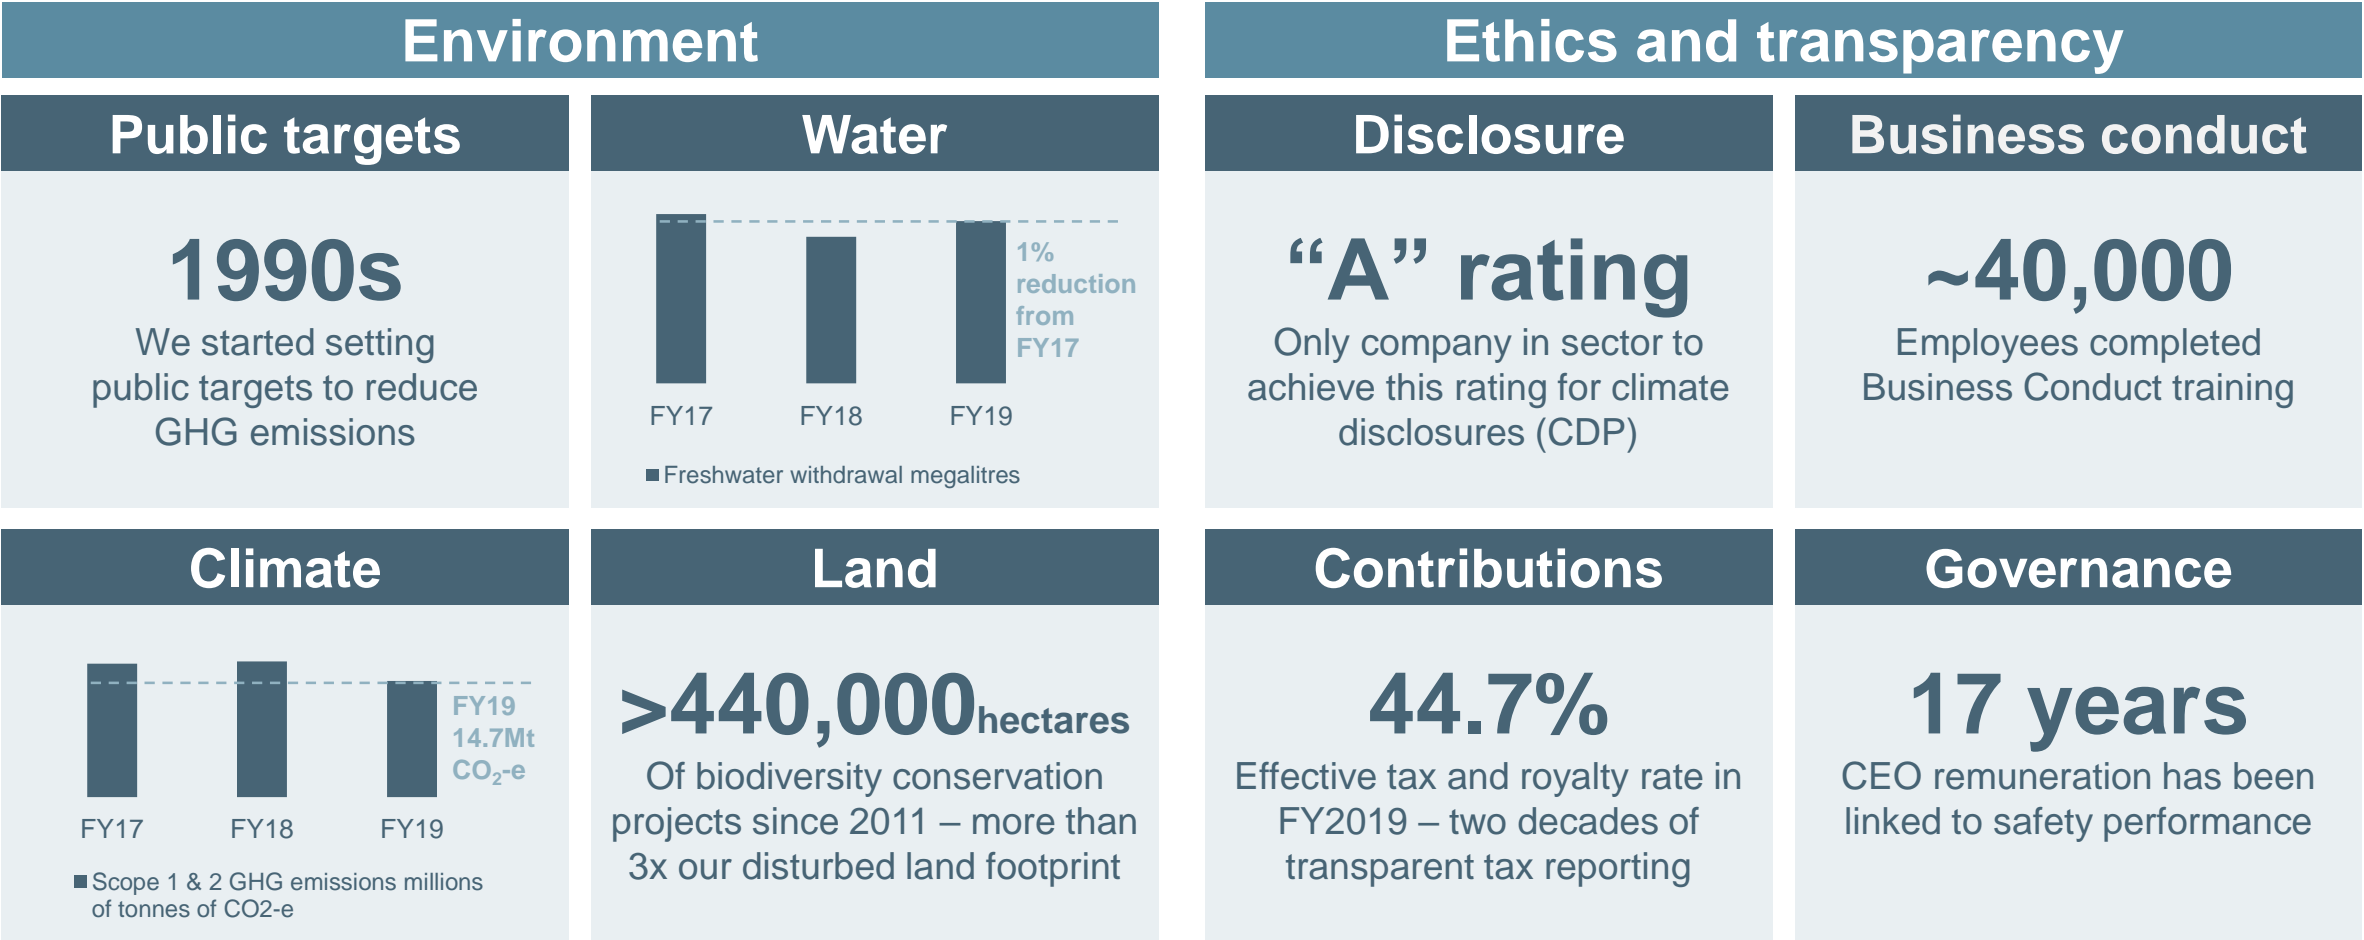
Environment

Ethics and transparency

Public targets

1990s

We started setting public targets to reduce GHG emissions

Water

1% reduction from FY17

FY17 FY18 FY19

■ Freshwater withdrawal megalitres

Disclosure

“A” rating

Only company in sector to achieve this rating for climate disclosures (CDP)

Business conduct

~40,000

Employees completed Business Conduct training

Climate

FY19 14.7Mt $CO_2$-e

FY17 FY18 FY19

■ Scope 1 & 2 GHG emissions millions of tonnes of CO2-e

Land

>440,000hectares

Of biodiversity conservation projects since 2011 – more than 3x our disturbed land footprint

Contributions

44.7%

Effective tax and royalty rate in FY2019 – two decades of transparent tax reporting

Governance

17 years

CEO remuneration has been linked to safety performance